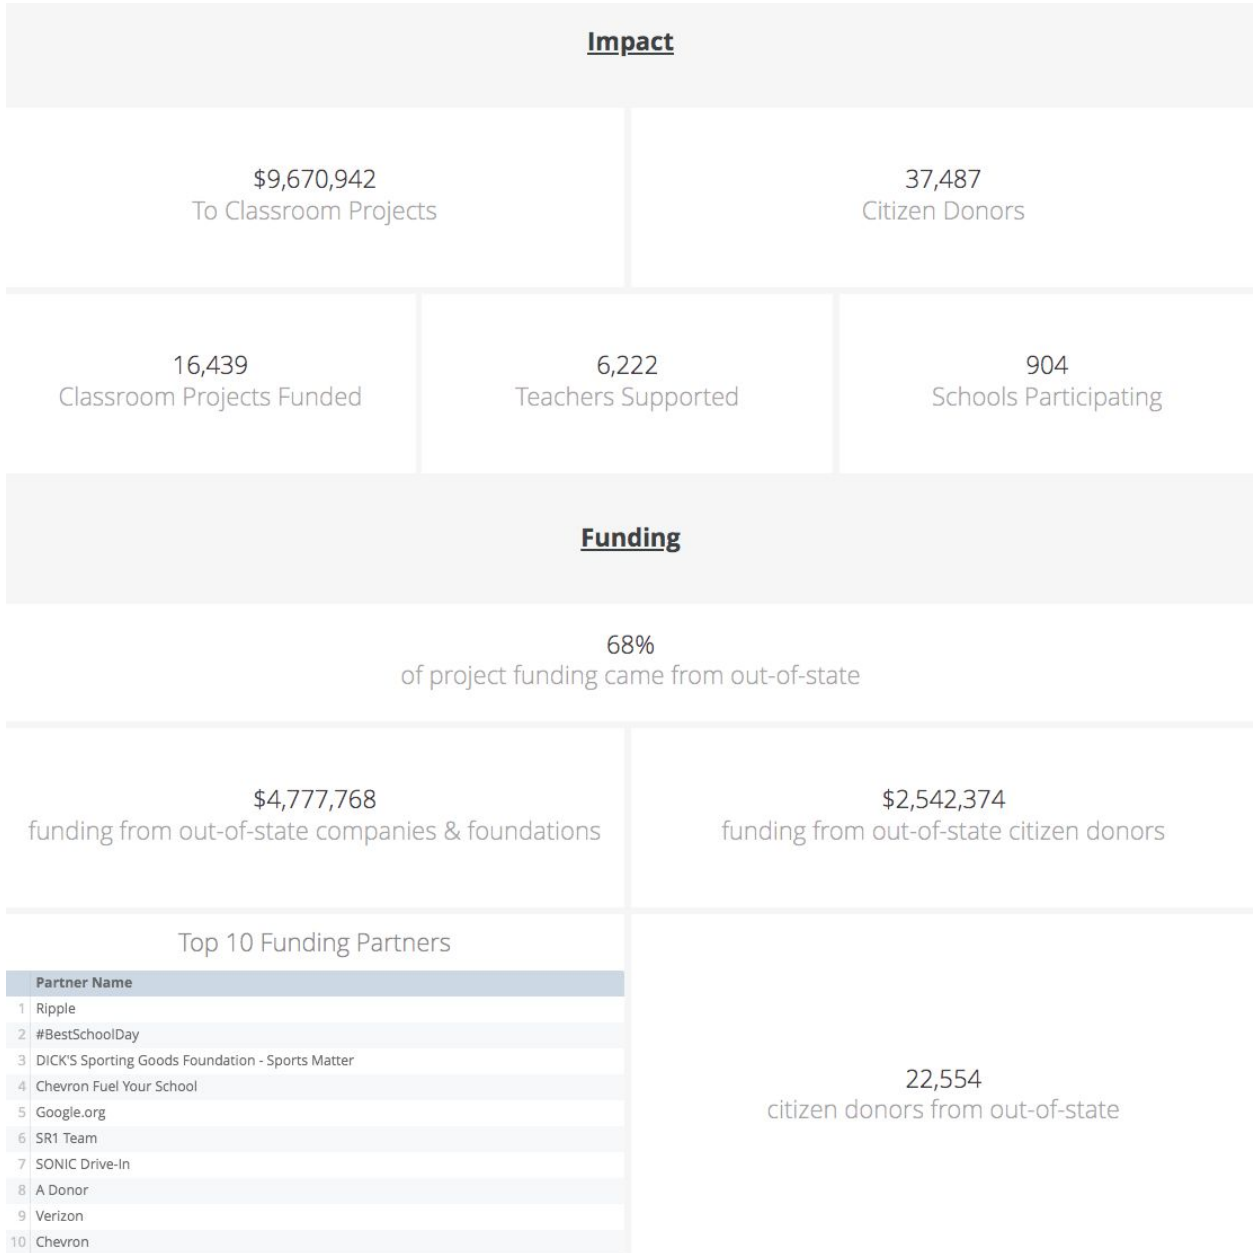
Impact

$9,670,942
To Classroom Projects

37,487
Citizen Donors

16,439
Classroom Projects Funded

6,222
Teachers Supported

904
Schools Participating

Funding

68%
of project funding came from out-of-state

$4,777,768
funding from out-of-state companies & foundations

$2,542,374
funding from out-of-state citizen donors

Top 10 Funding Partners

| | Partner Name |
|---|---|
| 1 | Ripple |
| 2 | #BestSchoolDay |
| 3 | DICK'S Sporting Goods Foundation - Sports Matter |
| 4 | Chevron Fuel Your School |
| 5 | Google.org |
| 6 | SR1 Team |
| 7 | SONIC Drive-In |
| 8 | A Donor |
| 9 | Verizon |
| 10 | Chevron |

22,554
citizen donors from out-of-state